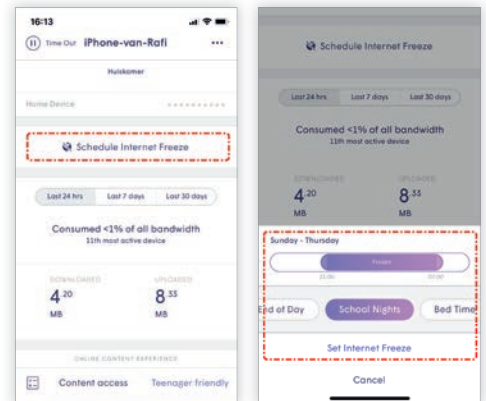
16:13

Time Out iPhone-van-Rafi •••

Huiskamer

Home Device

Schedule Internet Freeze

Last 24 hrs | Last 7 days | Last 30 days

Consumed <1% of all bandwidth
11th most active device

DOWNLOADED
$4^{20}$
MB

UPLOADED
$8^{33}$
MB

ONLINE CONTENT EXPERIENCE

Content access Teenager friendly

Schedule Internet Freeze

Last 24 hrs | Last 7 days | Last 30 days

Consumed <1% of all bandwidth
11th most active device

DOWNLOADED
$4^{20}$
MB

UPLOADED
$8^{33}$
MB

Sunday - Thursday

Frozen

23:00 07:00

nd of Day School Nights Bed Time

Set Internet Freeze

Cancel